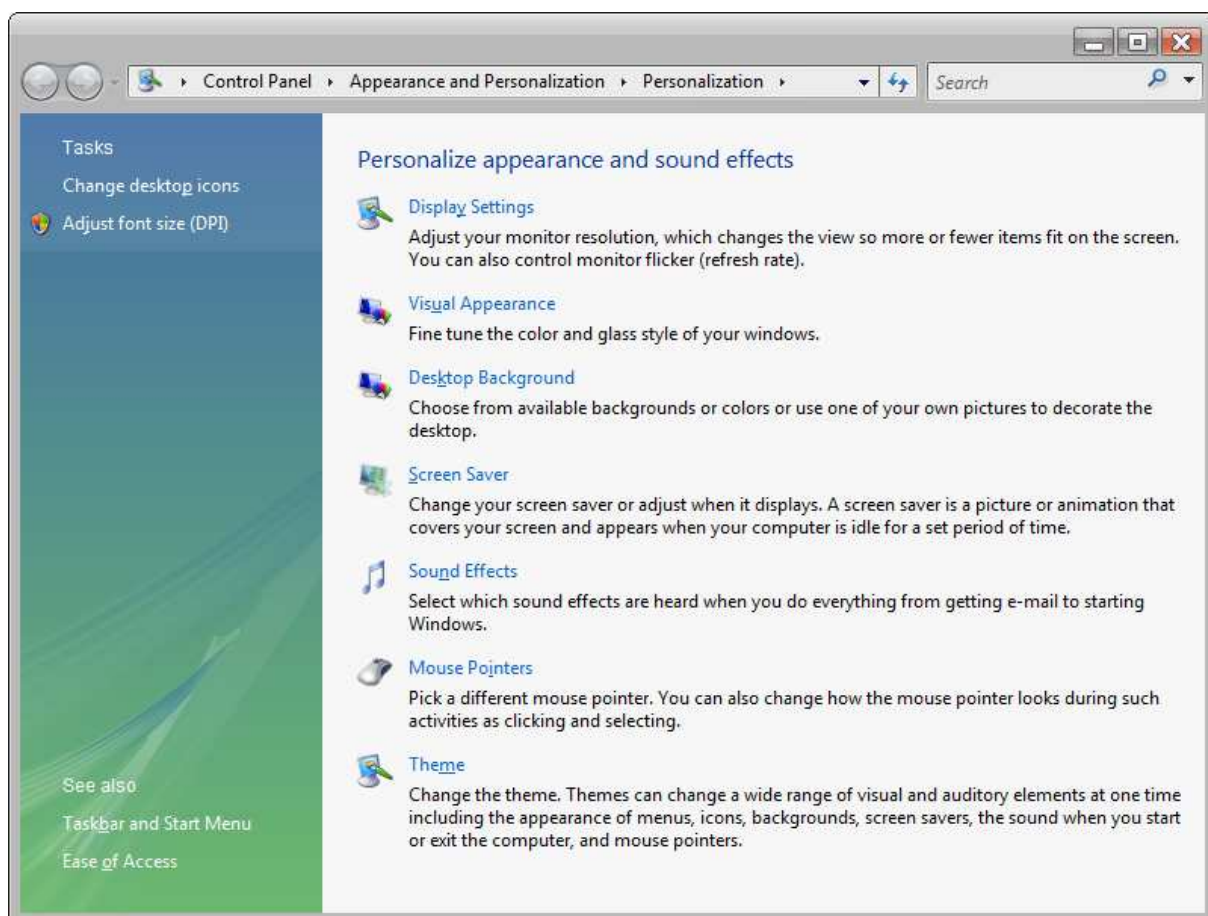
Control Panel ▸ Appearance and Personalization ▸ Personalization ▸

Search

Tasks

Change desktop icons

Adjust font size (DPI)

See also

Taskbar and Start Menu

Ease of Access

Personalize appearance and sound effects

Display Settings

Adjust your monitor resolution, which changes the view so more or fewer items fit on the screen. You can also control monitor flicker (refresh rate).

Visual Appearance

Fine tune the color and glass style of your windows.

Desktop Background

Choose from available backgrounds or colors or use one of your own pictures to decorate the desktop.

Screen Saver

Change your screen saver or adjust when it displays. A screen saver is a picture or animation that covers your screen and appears when your computer is idle for a set period of time.

Sound Effects

Select which sound effects are heard when you do everything from getting e-mail to starting Windows.

Mouse Pointers

Pick a different mouse pointer. You can also change how the mouse pointer looks during such activities as clicking and selecting.

Theme

Change the theme. Themes can change a wide range of visual and auditory elements at one time including the appearance of menus, icons, backgrounds, screen savers, the sound when you start or exit the computer, and mouse pointers.